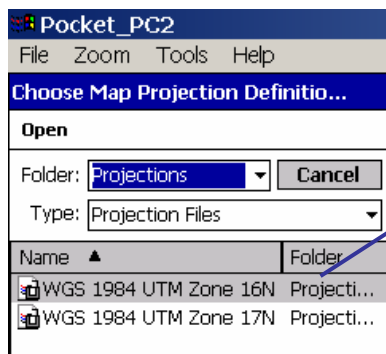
Pocket_PC2
File Zoom Tools Help
Choose Map Projection Definitio...
Open
Folder: Projections Cancel
Type: Projection Files

| Name ▲ | Folder |
|---|---|
| WGS 1984 UTM Zone 16N | Projecti... |
| WGS 1984 UTM Zone 17N | Projecti... |